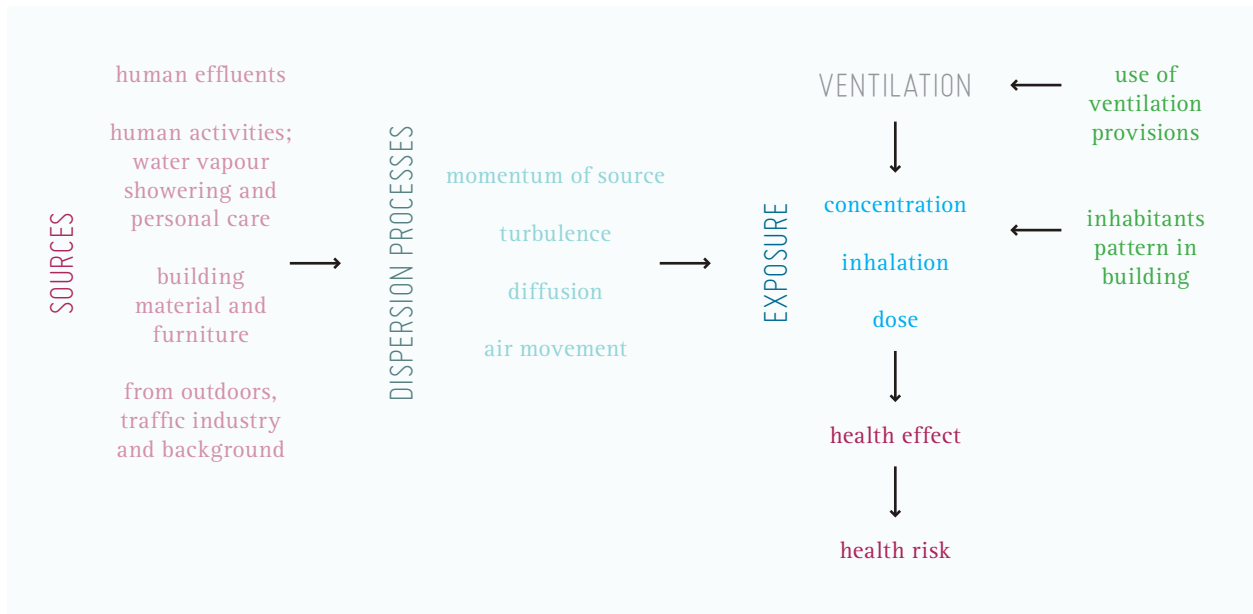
SOURCES

human effluents

human activities; water vapour showering and personal care

building material and furniture

from outdoors, traffic industry and background

DISPERSION PROCESSES

momentum of source

turbulence

diffusion

air movement

VENTILATION

use of ventilation provisions

EXPOSURE

concentration

inhalation

dose

inhabitants pattern in building

health effect

health risk